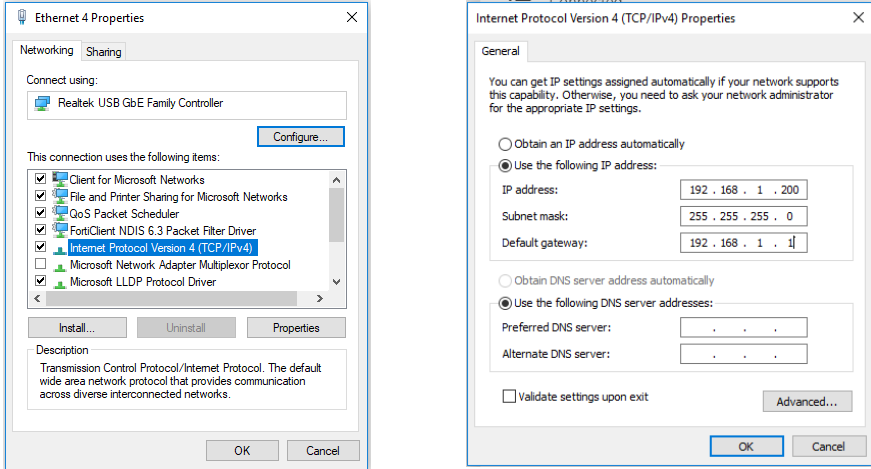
Ethernet 4 Properties

Networking | Sharing

Connect using:

Realtek USB GbE Family Controller

Configure...

This connection uses the following items:

Client for Microsoft Networks
File and Printer Sharing for Microsoft Networks
QoS Packet Scheduler
FortiClient NDIS 6.3 Packet Filter Driver
Internet Protocol Version 4 (TCP/IPv4)
Microsoft Network Adapter Multiplexor Protocol
Microsoft LLDP Protocol Driver

Install... | Uninstall | Properties

Description

Transmission Control Protocol/Internet Protocol. The default wide area network protocol that provides communication across diverse interconnected networks.

OK | Cancel

Internet Protocol Version 4 (TCP/IPv4) Properties

General

You can get IP settings assigned automatically if your network supports this capability. Otherwise, you need to ask your network administrator for the appropriate IP settings.

Obtain an IP address automatically
Use the following IP address:

IP address: 192 . 168 . 1 . 200
Subnet mask: 255 . 255 . 255 . 0
Default gateway: 192 . 168 . 1 . 1

Obtain DNS server address automatically
Use the following DNS server addresses:

Preferred DNS server: . . .
Alternate DNS server: . . .

Validate settings upon exit

Advanced...

OK | Cancel